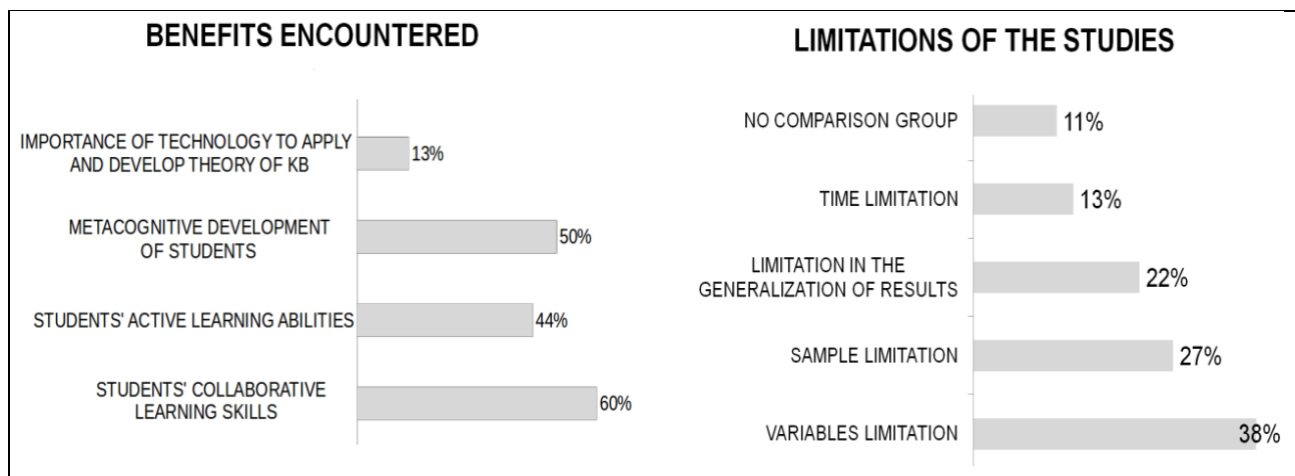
BENEFITS ENCOUNTERED

| | |
|---|---|
| IMPORTANCE OF TECHNOLOGY TO APPLY AND DEVELOP THEORY OF KB | 13% |
| METACOGNITIVE DEVELOPMENT OF STUDENTS | 50% |
| STUDENTS' ACTIVE LEARNING ABILITIES | 44% |
| STUDENTS' COLLABORATIVE LEARNING SKILLS | 60% |

LIMITATIONS OF THE STUDIES

| | |
|---|---|
| NO COMPARISON GROUP | 11% |
| TIME LIMITATION | 13% |
| LIMITATION IN THE GENERALIZATION OF RESULTS | 22% |
| SAMPLE LIMITATION | 27% |
| VARIABLES LIMITATION | 38% |